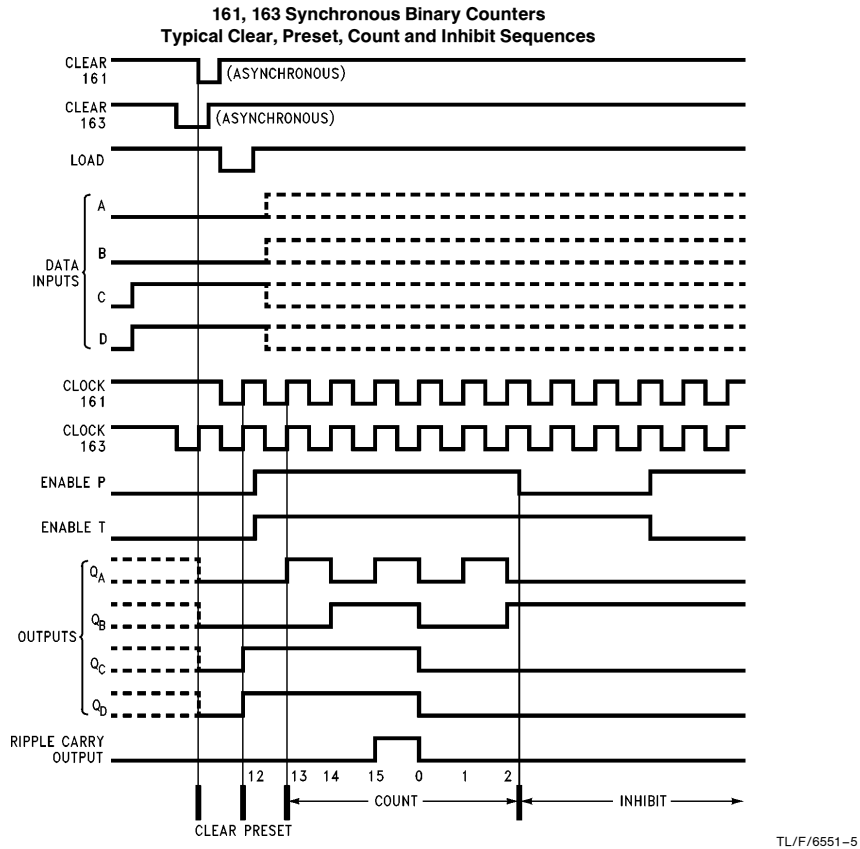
161, 163 Synchronous Binary Counters
Typical Clear, Preset, Count and Inhibit Sequences

CLEAR 161
(ASYNCHRONOUS)
CLEAR 163
(ASYNCHRONOUS)
LOAD
A
B
DATA INPUTS
C
D
CLOCK 161
CLOCK 163
ENABLE P
ENABLE T
$Q_A$
$Q_B$
OUTPUTS
$Q_C$
$Q_D$
RIPPLE CARRY OUTPUT
12 13 14 15 0 1 2
COUNT
INHIBIT
CLEAR PRESET

TL/F/6551–5